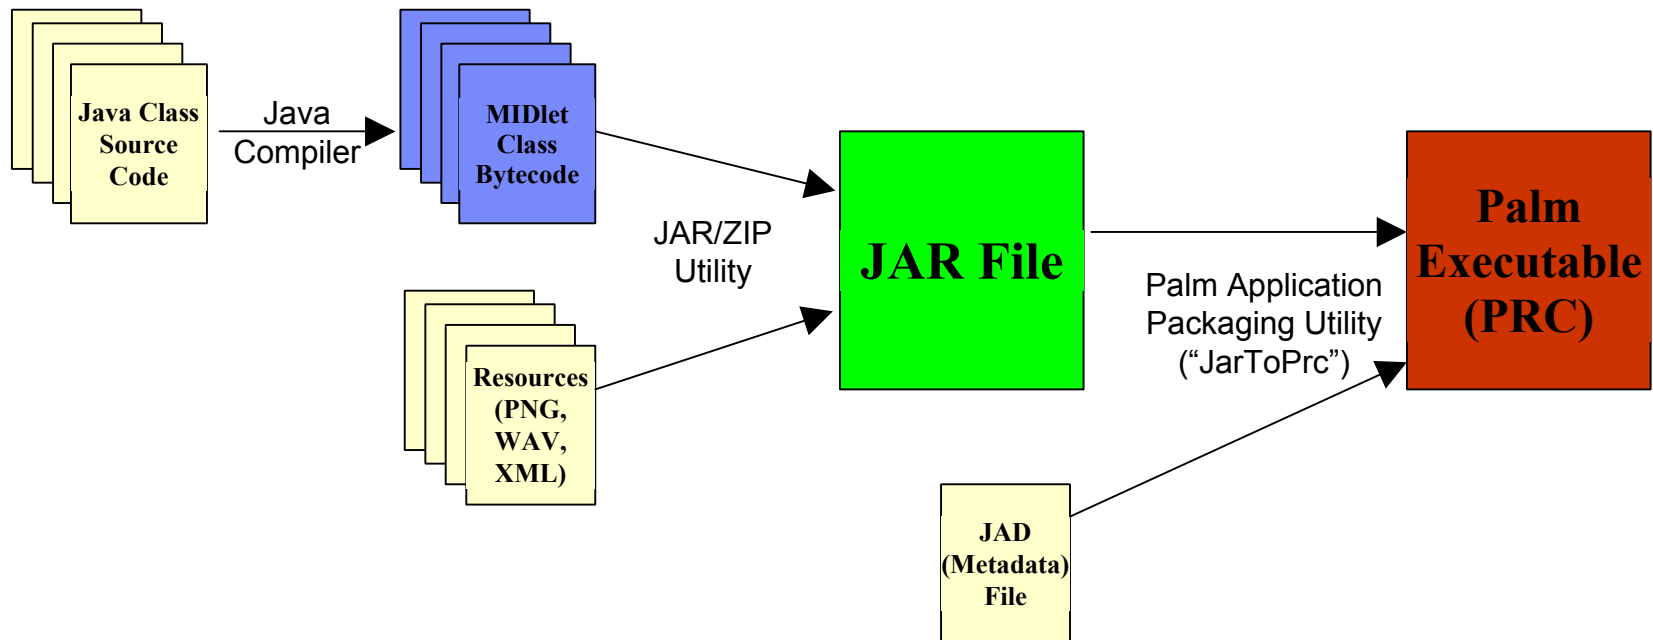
Java Class Source Code

Java Compiler

MIDlet Class Bytecode

JAR/ZIP Utility

Resources (PNG, WAV, XML)

JAR File

Palm Application Packaging Utility (“JarToPrc”)

Palm Executable (PRC)

JAD (Metadata) File